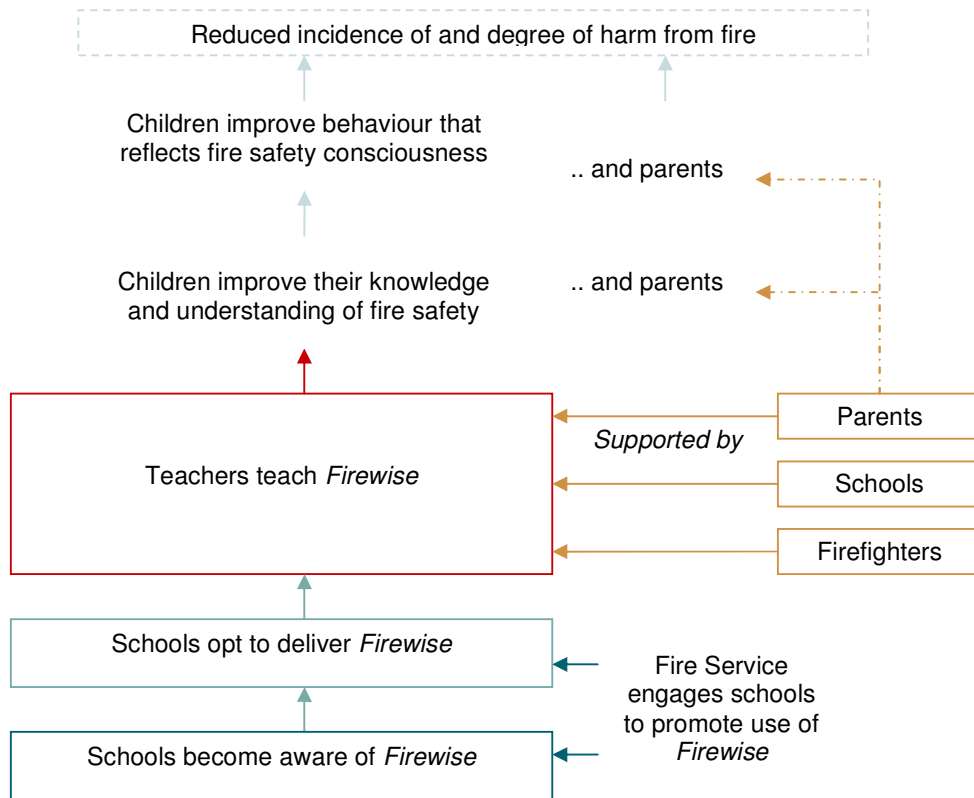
Reduced incidence of and degree of harm from fire

Children improve behaviour that reflects fire safety consciousness

.. and parents

Children improve their knowledge and understanding of fire safety

.. and parents

Teachers teach *Firewise*

Parents

*Supported by*

Schools

Firefighters

Schools opt to deliver *Firewise*

Fire Service engages schools to promote use of *Firewise*

Schools become aware of *Firewise*